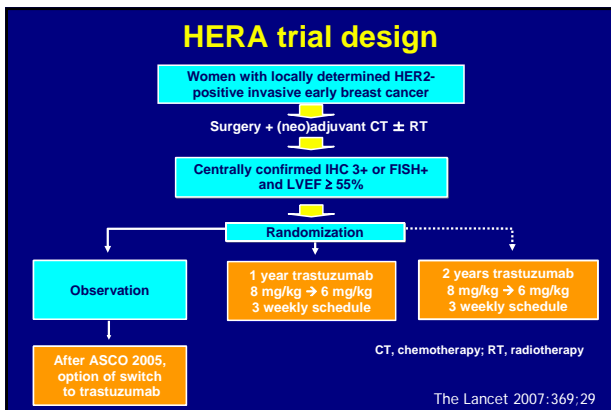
HERA trial design

Women with locally determined HER2-positive invasive early breast cancer

Surgery + (neo)adjuvant CT ± RT

Centrally confirmed IHC 3+ or FISH+ and LVEF ≥ 55%

Randomization

Observation

1 year trastuzumab 8 mg/kg → 6 mg/kg 3 weekly schedule

2 years trastuzumab 8 mg/kg → 6 mg/kg 3 weekly schedule

After ASCO 2005, option of switch to trastuzumab

CT, chemotherapy; RT, radiotherapy

The Lancet 2007:369:29